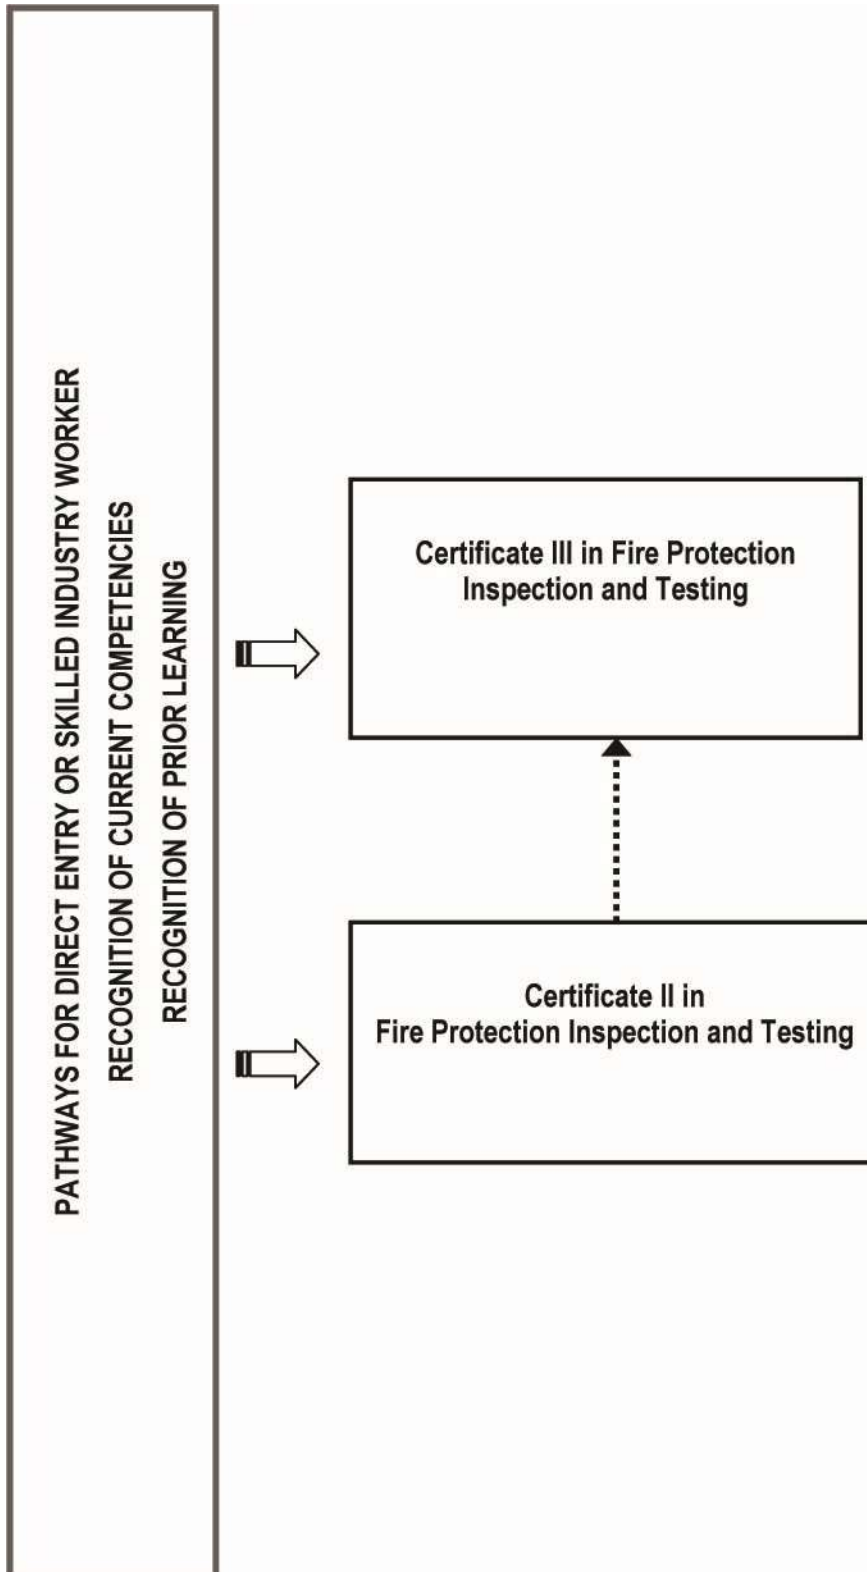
PATHWAYS FOR DIRECT ENTRY OR SKILLED INDUSTRY WORKER
RECOGNITION OF CURRENT COMPETENCIES
RECOGNITION OF PRIOR LEARNING

Certificate III in Fire Protection Inspection and Testing

Certificate II in Fire Protection Inspection and Testing